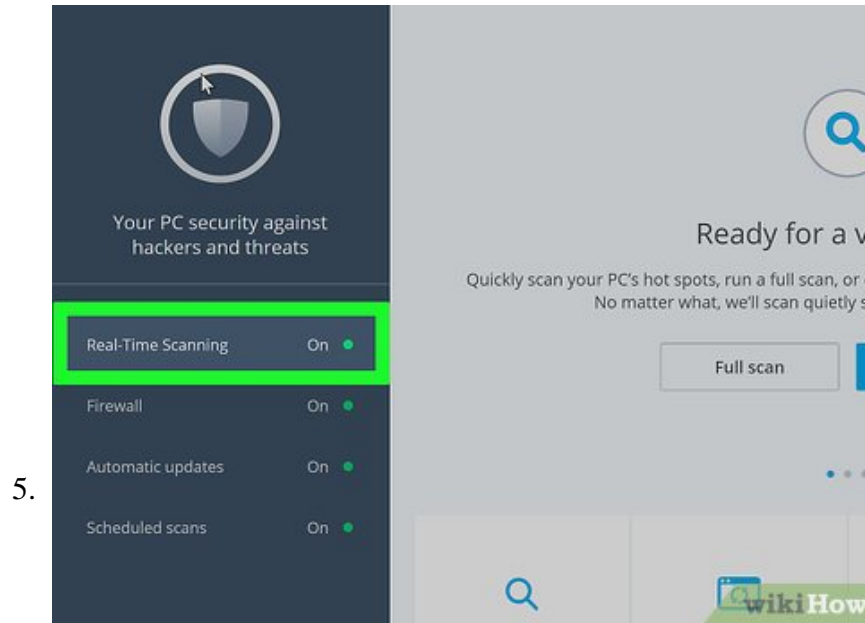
5.

Your PC security against hackers and threats

Real-Time Scanning On

Firewall On

Automatic updates On

Scheduled scans On

Ready for a v

Quickly scan your PC's hot spots, run a full scan, or
No matter what, we'll scan quietly s

Full scan

wikiHow